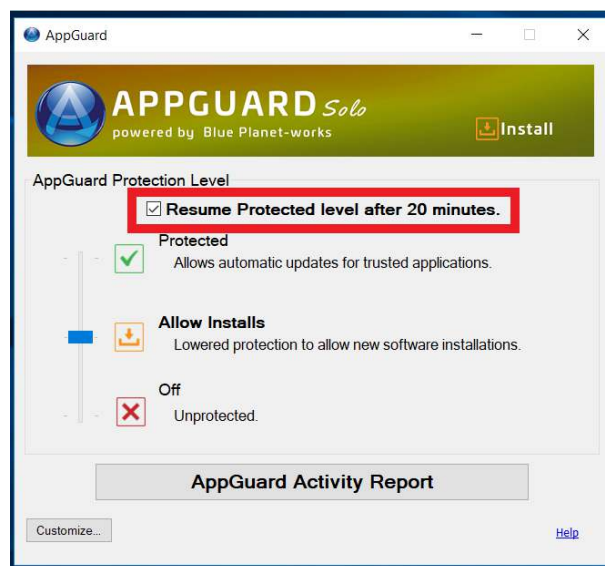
AppGuard

APPGUARD Solo
powered by Blue Planet-works

Install

AppGuard Protection Level

☑ Resume Protected level after 20 minutes.

Protected
Allows automatic updates for trusted applications.

Allow Installs
Lowered protection to allow new software installations.

Off
Unprotected.

AppGuard Activity Report

Customize...

Help